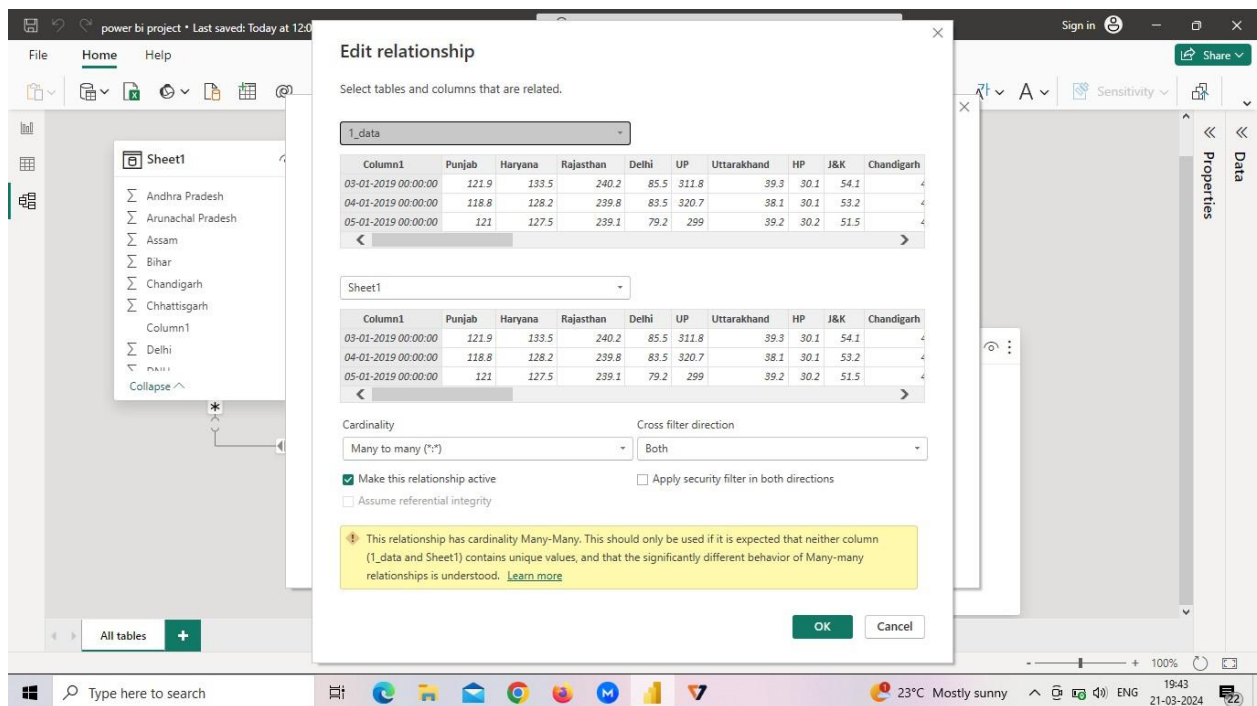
power bi project • Last saved: Today at 12:0

Sign in

File Home Help

Share

Sensitivity

Sheet1

∑ Andhra Pradesh
∑ Arunachal Pradesh
∑ Assam
∑ Bihar
∑ Chandigarh
∑ Chhattisgarh
Column1
∑ Delhi
∑ DNH
Collapse

*

Properties

Data

Edit relationship

Select tables and columns that are related.

1_data

| Column1 | Punjab | Haryana | Rajasthan | Delhi | UP | Uttarakhand | HP | J&K | Chandigarh |
|---|---|---|---|---|---|---|---|---|---|
| 03-01-2019 00:00:00 | 121.9 | 133.5 | 240.2 | 85.5 | 311.8 | 39.3 | 30.1 | 54.1 | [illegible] |
| 04-01-2019 00:00:00 | 118.8 | 128.2 | 239.8 | 83.5 | 320.7 | 38.1 | 30.1 | 53.2 | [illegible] |
| 05-01-2019 00:00:00 | 121 | 127.5 | 239.1 | 79.2 | 299 | 39.2 | 30.2 | 51.5 | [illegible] |

Sheet1

| Column1 | Punjab | Haryana | Rajasthan | Delhi | UP | Uttarakhand | HP | J&K | Chandigarh |
|---|---|---|---|---|---|---|---|---|---|
| 03-01-2019 00:00:00 | 121.9 | 133.5 | 240.2 | 85.5 | 311.8 | 39.3 | 30.1 | 54.1 | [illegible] |
| 04-01-2019 00:00:00 | 118.8 | 128.2 | 239.8 | 83.5 | 320.7 | 38.1 | 30.1 | 53.2 | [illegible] |
| 05-01-2019 00:00:00 | 121 | 127.5 | 239.1 | 79.2 | 299 | 39.2 | 30.2 | 51.5 | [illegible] |

Cardinality
Many to many (*:*)

Cross filter direction
Both

Make this relationship active
Apply security filter in both directions
Assume referential integrity

This relationship has cardinality Many-Many. This should only be used if it is expected that neither column (1_data and Sheet1) contains unique values, and that the significantly different behavior of Many-many relationships is understood. Learn more

OK Cancel

All tables +

100%

Type here to search

23°C Mostly sunny ENG 19:43 21-03-2024 22